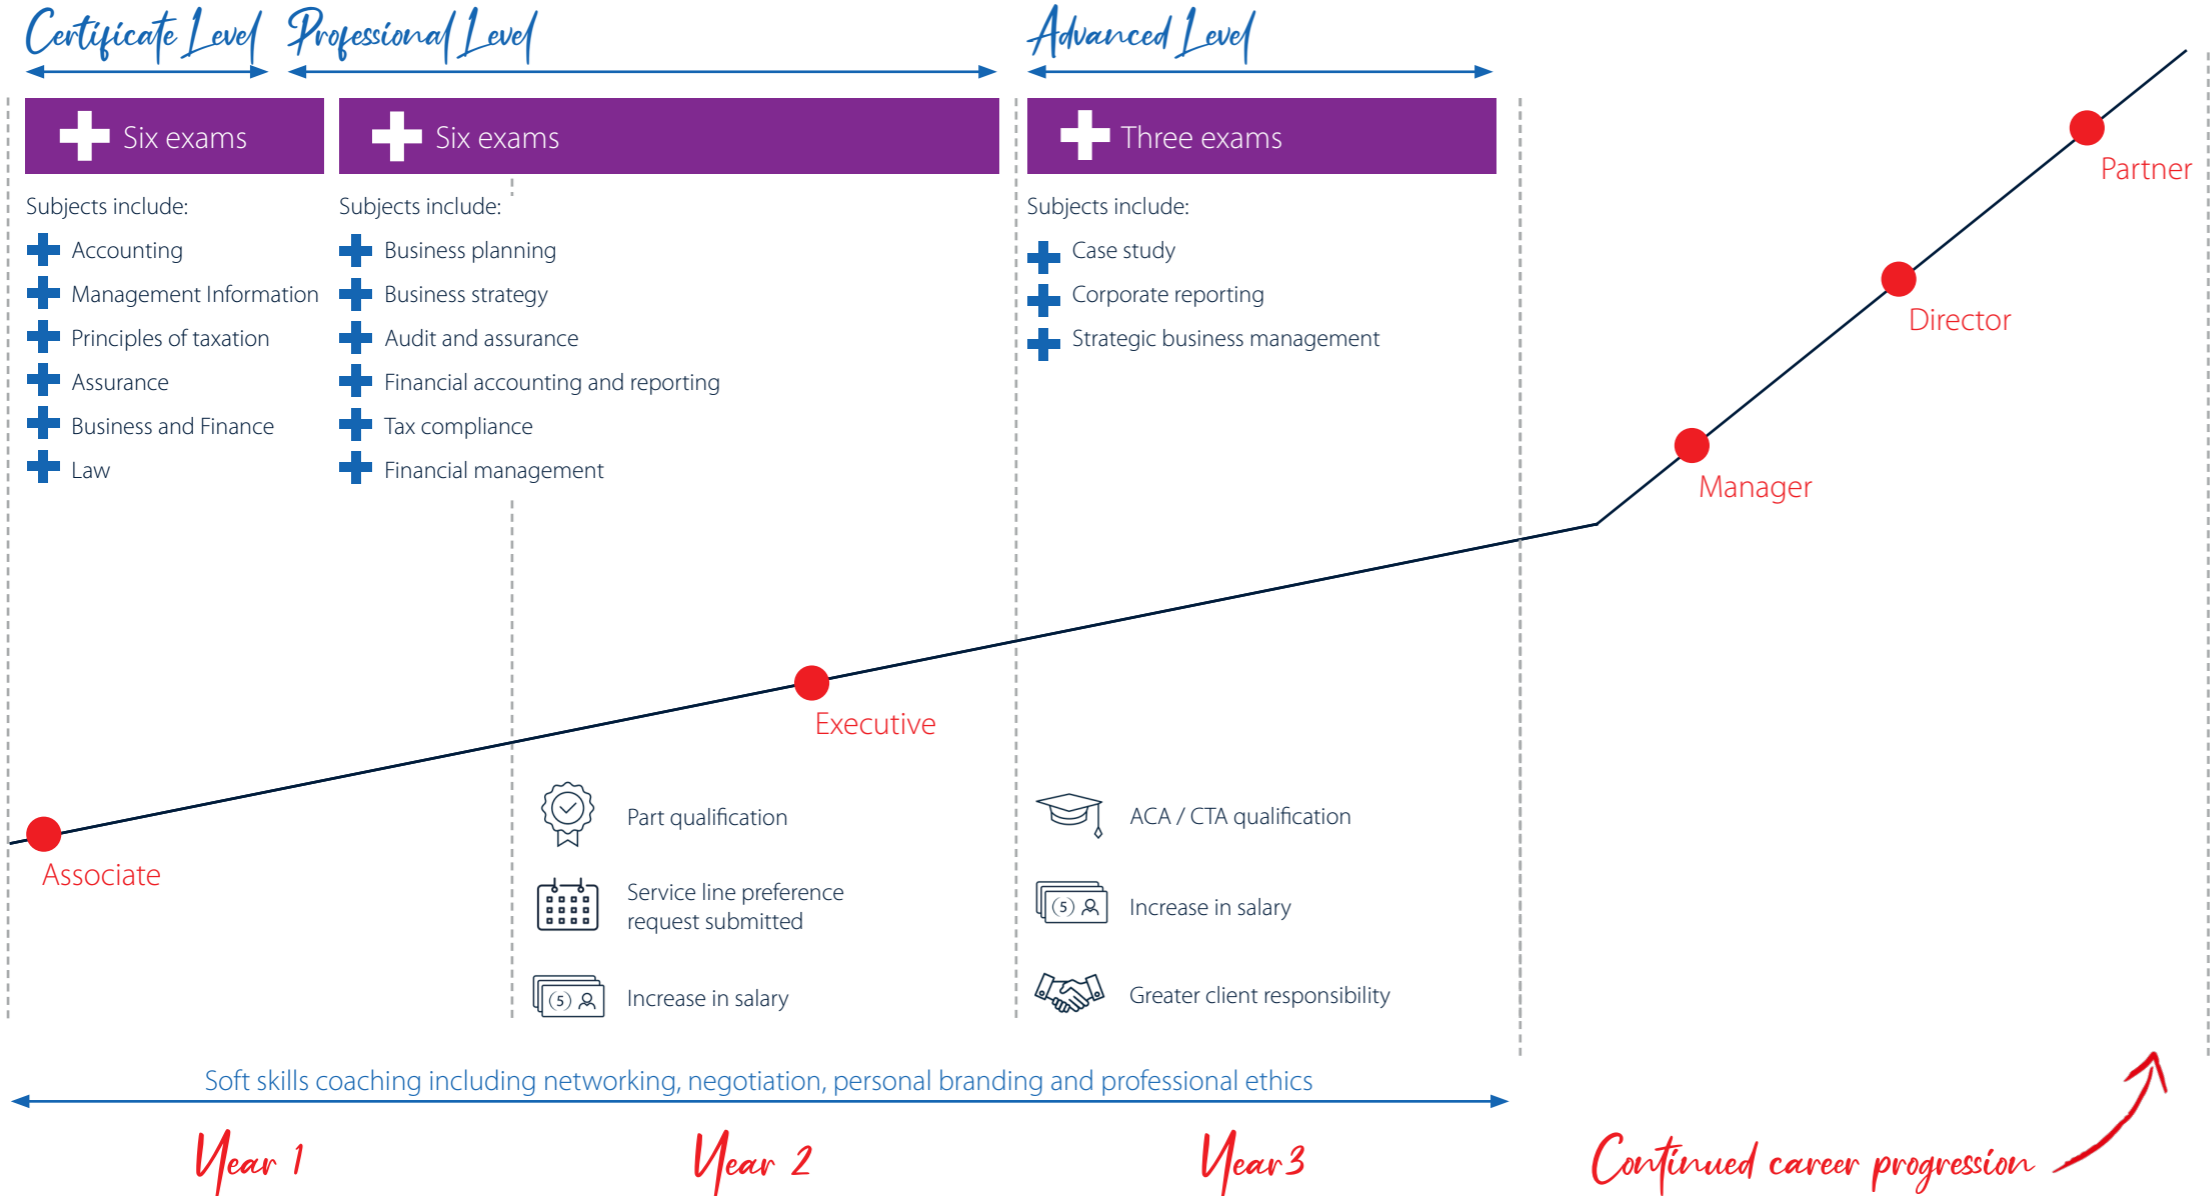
Certificate Level

Professional Level

Advanced Level

Six exams

Subjects include:

Accounting

Management Information

Principles of taxation

Assurance

Business and Finance

Law

Six exams

Subjects include:

Business planning

Business strategy

Audit and assurance

Financial accounting and reporting

Tax compliance

Financial management

Three exams

Subjects include:

Case study

Corporate reporting

Strategic business management

Partner

Director

Manager

Executive

Associate

Part qualification

Service line preference request submitted

Increase in salary

ACA / CTA qualification

Increase in salary

Greater client responsibility

Soft skills coaching including networking, negotiation, personal branding and professional ethics

Year 1

Year 2

Year 3

Continued career progression